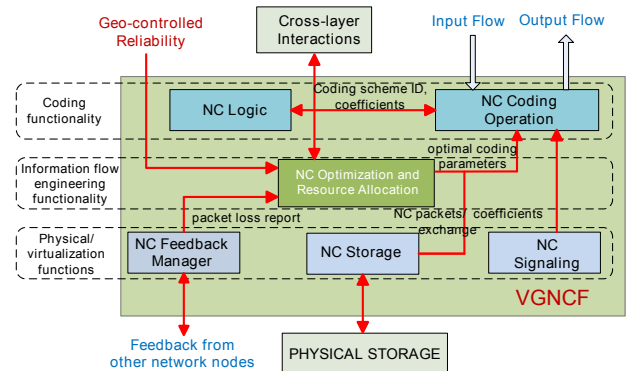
Geo-controlled Reliability

Cross-layer Interactions

Input Flow

Output Flow

Coding functionality

NC Logic

Coding scheme ID, coefficients

NC Coding Operation

Information flow engineering functionality

NC Optimization and Resource Allocation

optimal coding parameters

packet loss report

NC packets/ coefficients exchange

Physical/ virtualization functions

NC Feedback Manager

NC Storage

NC Signaling

VGNCF

Feedback from other network nodes

PHYSICAL STORAGE